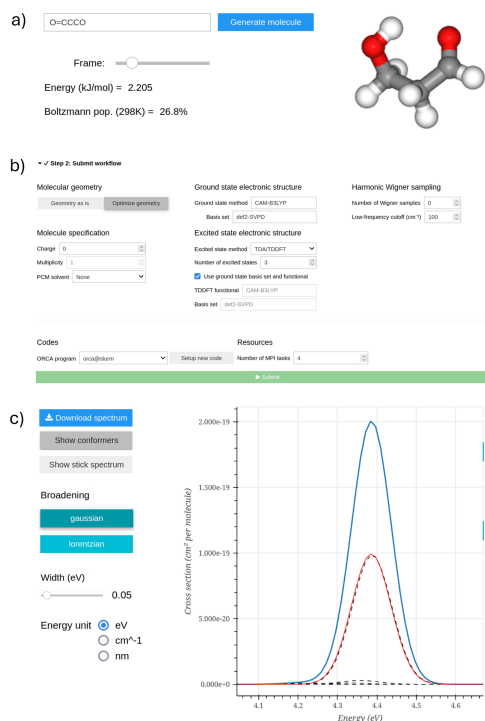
a)

O=CCCO

Generate molecule

Frame:

Energy (kJ/mol) = 2.205

Boltzmann pop. (298K) = 26.8%

b)

✓ Step 2: Submit workflow

Molecular geometry

Geometry as is | Optimize geometry

Molecule specification

Charge 0

Multiplicity 1

PCM solvent None

Ground state electronic structure

Ground state method CAM-B3LYP

Basis set def2-SVPD

Excited state electronic structure

Excited state method TDA/TDDFT

Number of excited states 3

Use ground state basis set and functional

TDDFT functional CAM-B3LYP

Basis set def2-SVPD

Harmonic Wigner sampling

Number of Wigner samples 0

Low-frequency cutoff (cm⁻¹) 100

Codes

ORCA program orca@slurm

Setup new code

Resources

Number of MPI tasks 4

▶ Submit

c)

Download spectrum

Show conformers

Show stick spectrum

Broadening

gaussian

lorentzian

Width (eV)

0.05

Energy unit

eV

cm^-1

nm

2.000e-19

1.500e-19

1.000e-19

5.000e-20

0.000e+0

Cross section (cm² per molecule)

4.1 4.2 4.3 4.4 4.5 4.6

Energy (eV)